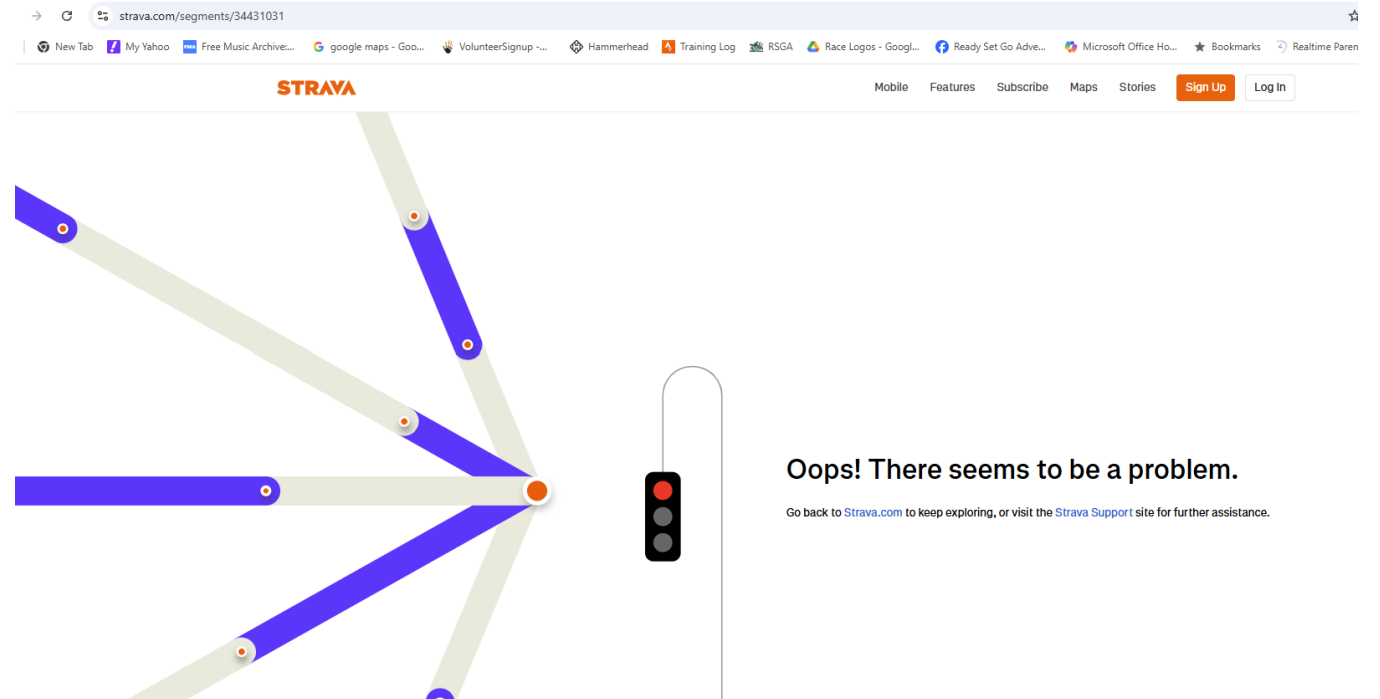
strava.com/segments/34431031

New Tab | My Yahoo | Free Music Archive:... | google maps - Goo... | VolunteerSignup -... | Hammerhead | Training Log | RSGA | Race Logos - Googl... | Ready Set Go Adve... | Microsoft Office Ho... | Bookmarks | Realtime Paren

STRAVA

Mobile | Features | Subscribe | Maps | Stories | Sign Up | Log In

Oops! There seems to be a problem.

Go back to Strava.com to keep exploring, or visit the Strava Support site for further assistance.